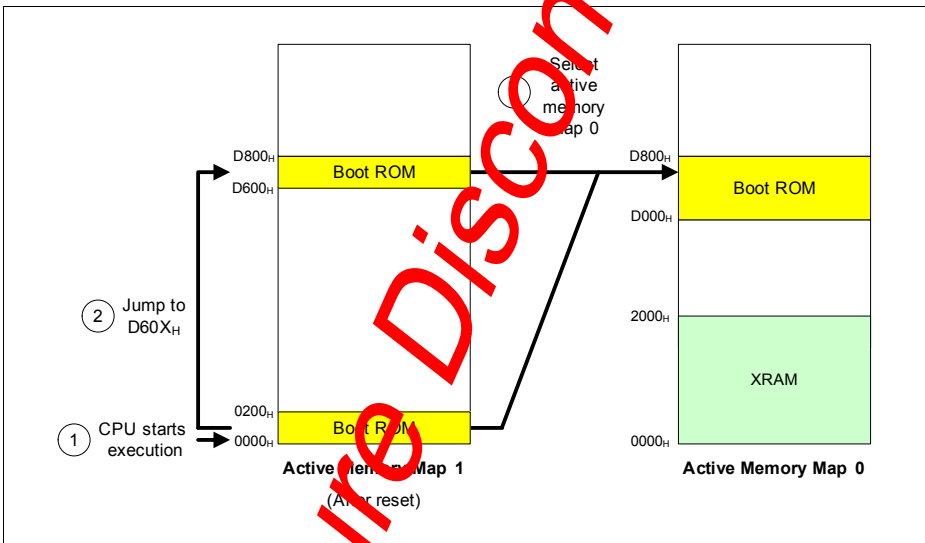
Select active memory map 0

D800$_H$
D600$_H$
Boot ROM

Jump to D60X$_H$

CPU starts execution

0200$_H$
0000$_H$
Boot ROM

Active Memory Map 1
(After reset)

D800$_H$
Boot ROM
D000$_H$
2000$_H$
XRAM
0000$_H$

Active Memory Map 0

re Discon